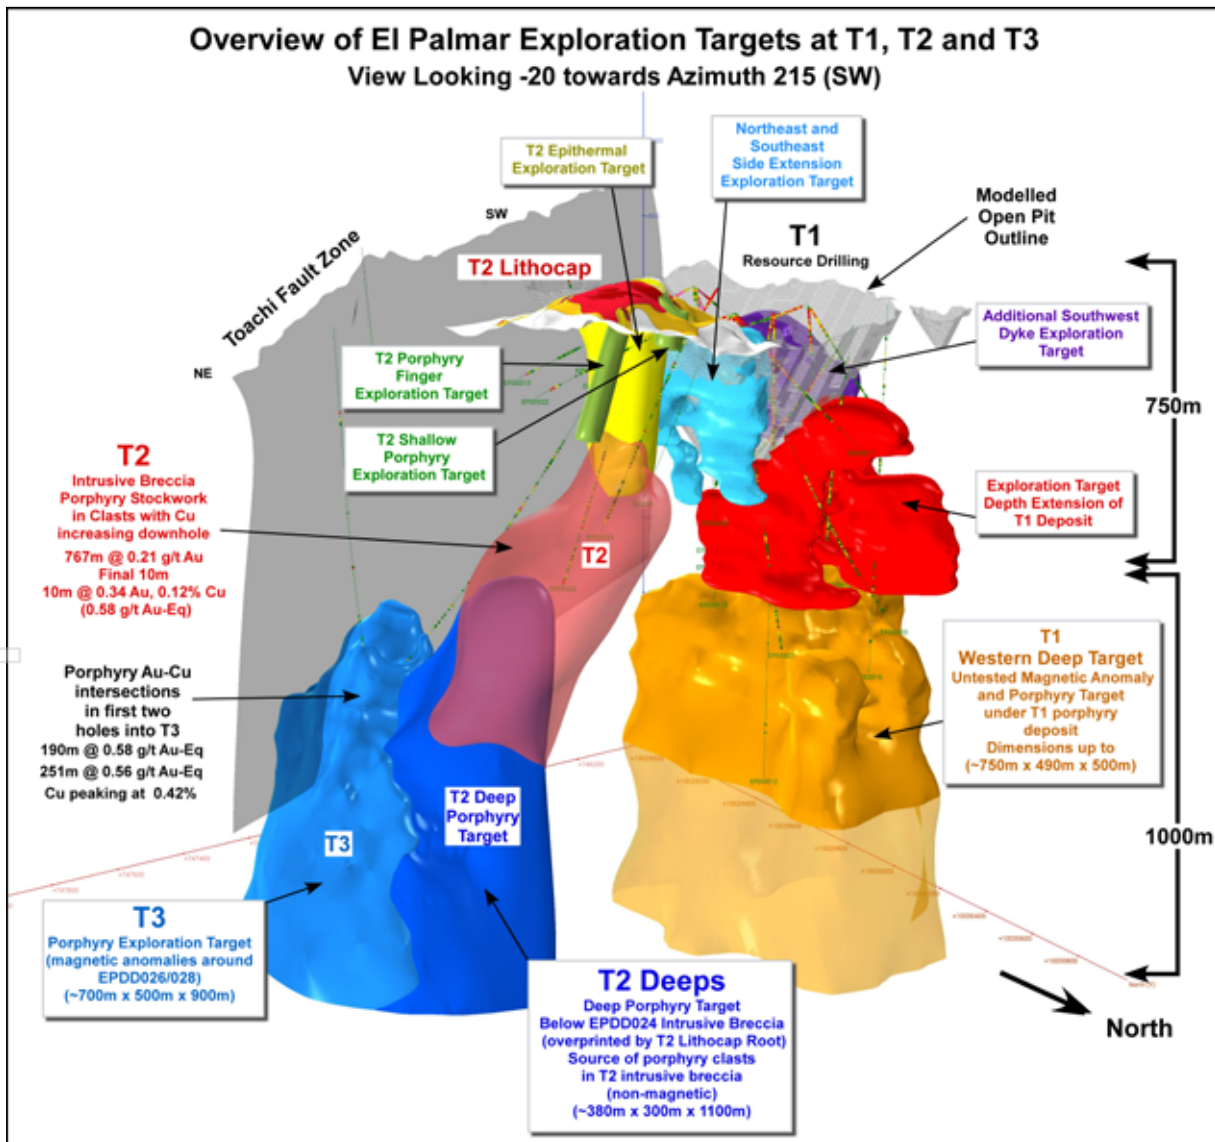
Overview of El Palmar Exploration Targets at T1, T2 and T3
View Looking -20 towards Azimuth 215 (SW)

T2 Epithermal Exploration Target

Northeast and Southeast Side Extension Exploration Target

Modelled Open Pit Outline

SW

T1
Resource Drilling

Toachi Fault Zone

T2 Lithocap

NE

T2 Porphyry Finger Exploration Target

Additional Southwest Dyke Exploration Target

T2 Shallow Porphyry Exploration Target

750m

T2
Intrusive Breccia Porphyry Stockwork in Clasts with Cu increasing downhole
767m @ 0.21 g/t Au
Final 10m
10m @ 0.34 Au, 0.12% Cu
(0.58 g/t Au-Eq)

Exploration Target Depth Extension of T1 Deposit

T2

T1
Western Deep Target
Untested Magnetic Anomaly and Porphyry Target under T1 porphyry deposit
Dimensions up to
(~750m x 490m x 500m)

Porphyry Au-Cu intersections in first two holes into T3
190m @ 0.58 g/t Au-Eq
251m @ 0.56 g/t Au-Eq
Cu peaking at 0.42%

T2 Deep Porphyry Target

T3

1000m

T3
Porphyry Exploration Target
(magnetic anomalies around EPDD026/028)
(~700m x 500m x 900m)

T2 Deeps
Deep Porphyry Target
Below EPDD024 Intrusive Breccia
(overprinted by T2 Lithocap Root)
Source of porphyry clasts in T2 intrusive breccia
(non-magnetic)
(~380m x 300m x 1100m)

North